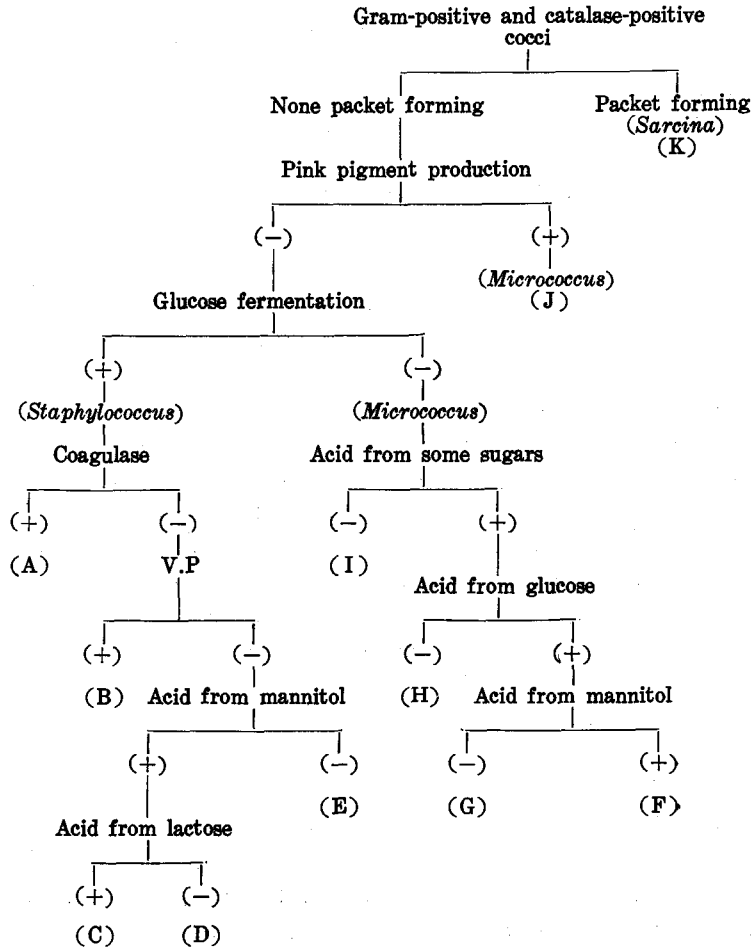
Gram-positive and catalase-positive cocci

None packet forming

Packet forming (Sarcina) (K)

Pink pigment production

(−)

(+)

(Micrococcus) (J)

Glucose fermentation

(+)

(Staphylococcus)

Coagulase

(−)

(Micrococcus)

Acid from some sugars

(+)

(A)

(−)

V.P

(−)

(I)

(+)

Acid from glucose

(+)

(B)

(−)

Acid from mannitol

(−)

(H)

(+)

Acid from mannitol

(+)

Acid from lactose

(+)

(C)

(−)

(D)

(−)

(E)

(−)

(G)

(+)

(F)